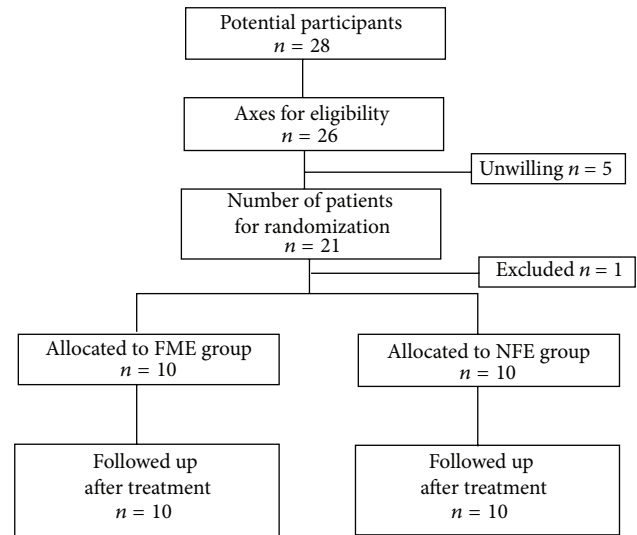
Potential participants
$n = 28$

Axes for eligibility
$n = 26$

Unwilling $n = 5$

Number of patients for randomization
$n = 21$

Excluded $n = 1$

Allocated to FME group
$n = 10$

Allocated to NFE group
$n = 10$

Followed up after treatment
$n = 10$

Followed up after treatment
$n = 10$